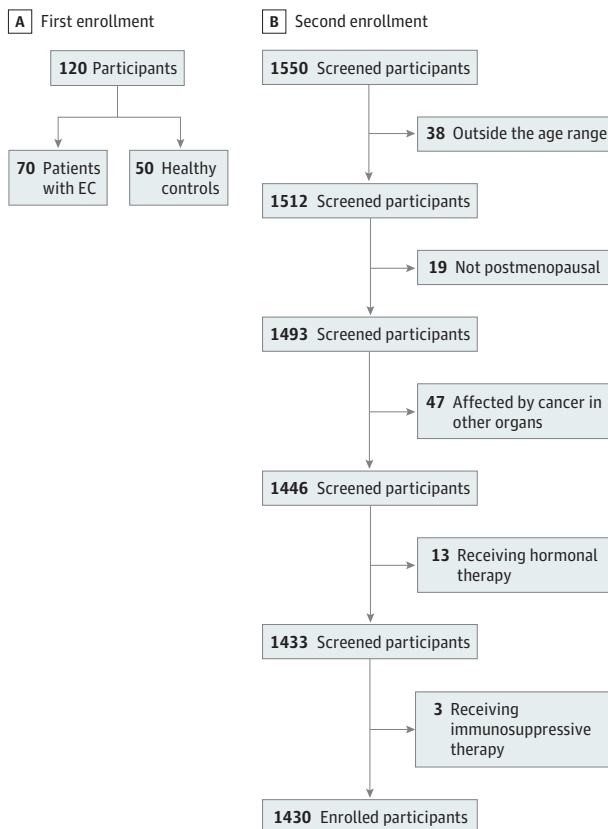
A First enrollment

120 Participants

70 Patients with EC

50 Healthy controls

B Second enrollment

1550 Screened participants

38 Outside the age range

1512 Screened participants

19 Not postmenopausal

1493 Screened participants

47 Affected by cancer in other organs

1446 Screened participants

13 Receiving hormonal therapy

1433 Screened participants

3 Receiving immunosuppressive therapy

1430 Enrolled participants